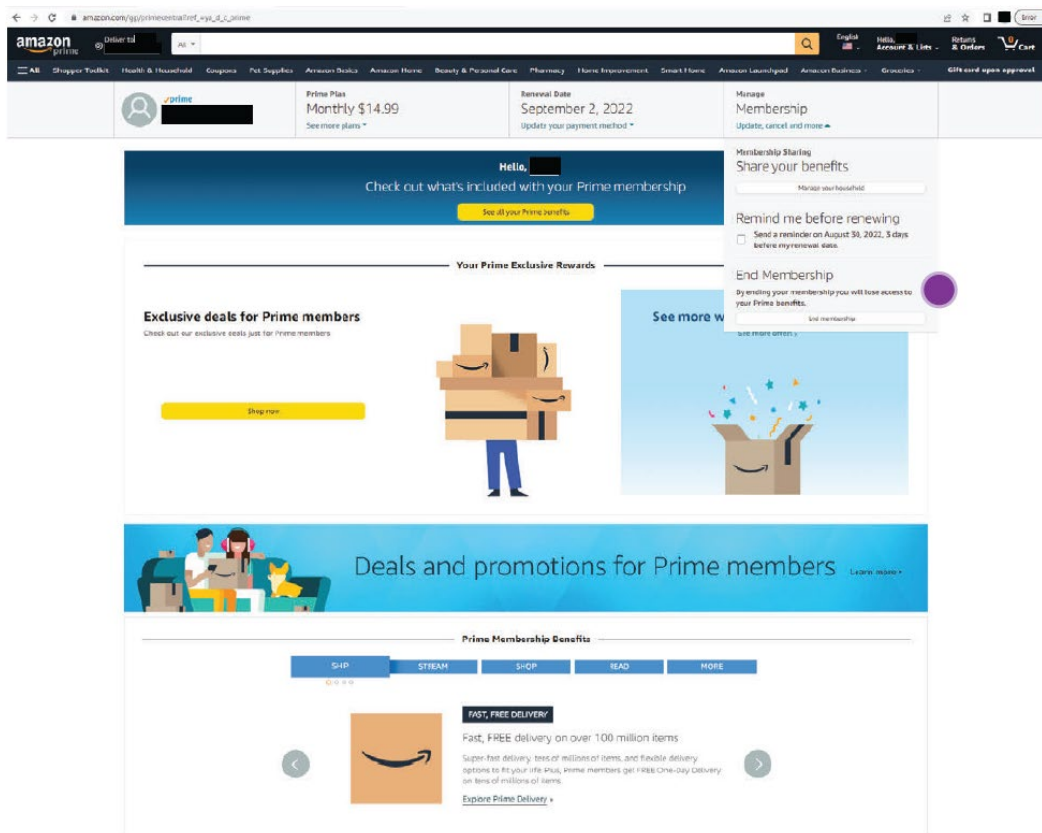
amazon.com/gp/primecentral?ref_=ya_d_c_prime

Error

amazon prime

Deliver to

All

English

Hello, Account & Lists

Returns & Orders

0 Cart

All Shopper Toolkit Health & Household Coupons Pet Supplies Amazon Basics Amazon Home Beauty & Personal Care Pharmacy Home Improvement Smart Home Amazon Launchpad Amazon Business Groceries

Gift card upon approval

prime

Prime Plan
Monthly $14.99
See more plans

Renewal Date
September 2, 2022
Update your payment method

Manage
Membership
Update, cancel and more

Hello,
Check out what's included with your Prime membership
See all your Prime benefits

Membership Sharing
Share your benefits
Manage your household

Remind me before renewing
Send a reminder on August 30, 2022, 3 days before my renewal date.

End Membership
By ending your membership you will lose access to your Prime benefits.
End membership

Your Prime Exclusive Rewards

Exclusive deals for Prime members
Check out our exclusive deals just for Prime members

Shop now

See more w

See more offers

Deals and promotions for Prime members
Learn more

Prime Membership Benefits

SHIP
STREAM
SHOP
READ
MORE

FAST, FREE DELIVERY
Fast, FREE delivery on over 100 million items
Super-fast delivery, tens of millions of items, and flexible delivery options to fit your life. Plus, Prime members get FREE One-day Delivery on tens of millions of items.
Explore Prime Delivery